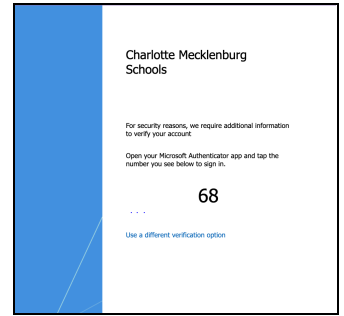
Charlotte Mecklenburg Schools

For security reasons, we require additional information to verify your account

Open your Microsoft Authenticator app and tap the number you see below to sign in.

68

Use a different verification option